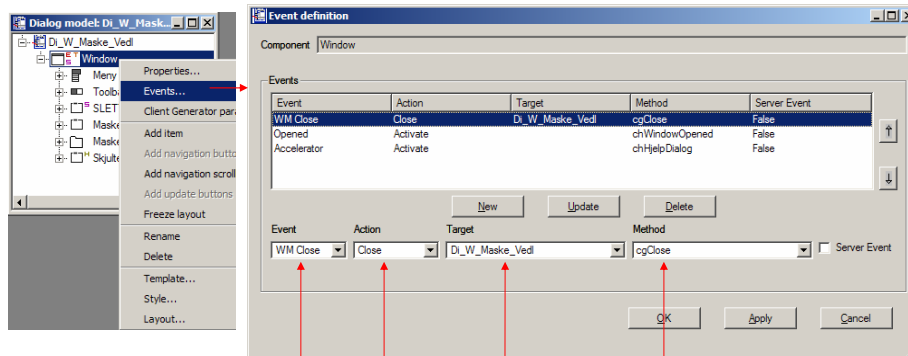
Dialog model: Di_W_Mask...

Di_W_Maske_Vedl
Window
Meny
Toolba
SLETT
Maske
Maske
Skjulte

Properties...
Events...
Client Generator para
Add item
Add navigation butto
Add navigation scroll
Add update buttons
Freeze layout
Rename
Delete
Template...
Style...
Layout...

Event definition

Component Window

Events

| Event | Action | Target | Method | Server Event |
|---|---|---|---|---|
| WM Close | Close | Di_W_Maske_Vedl | cgClose | False |
| Opened | Activate | | chWindowOpened | False |
| Accelerator | Activate | | chHjelpDialog | False |

New Update Delete

Event WM Close
Action Close
Target Di_W_Maske_Vedl
Method cgClose
Server Event

OK Apply Cancel